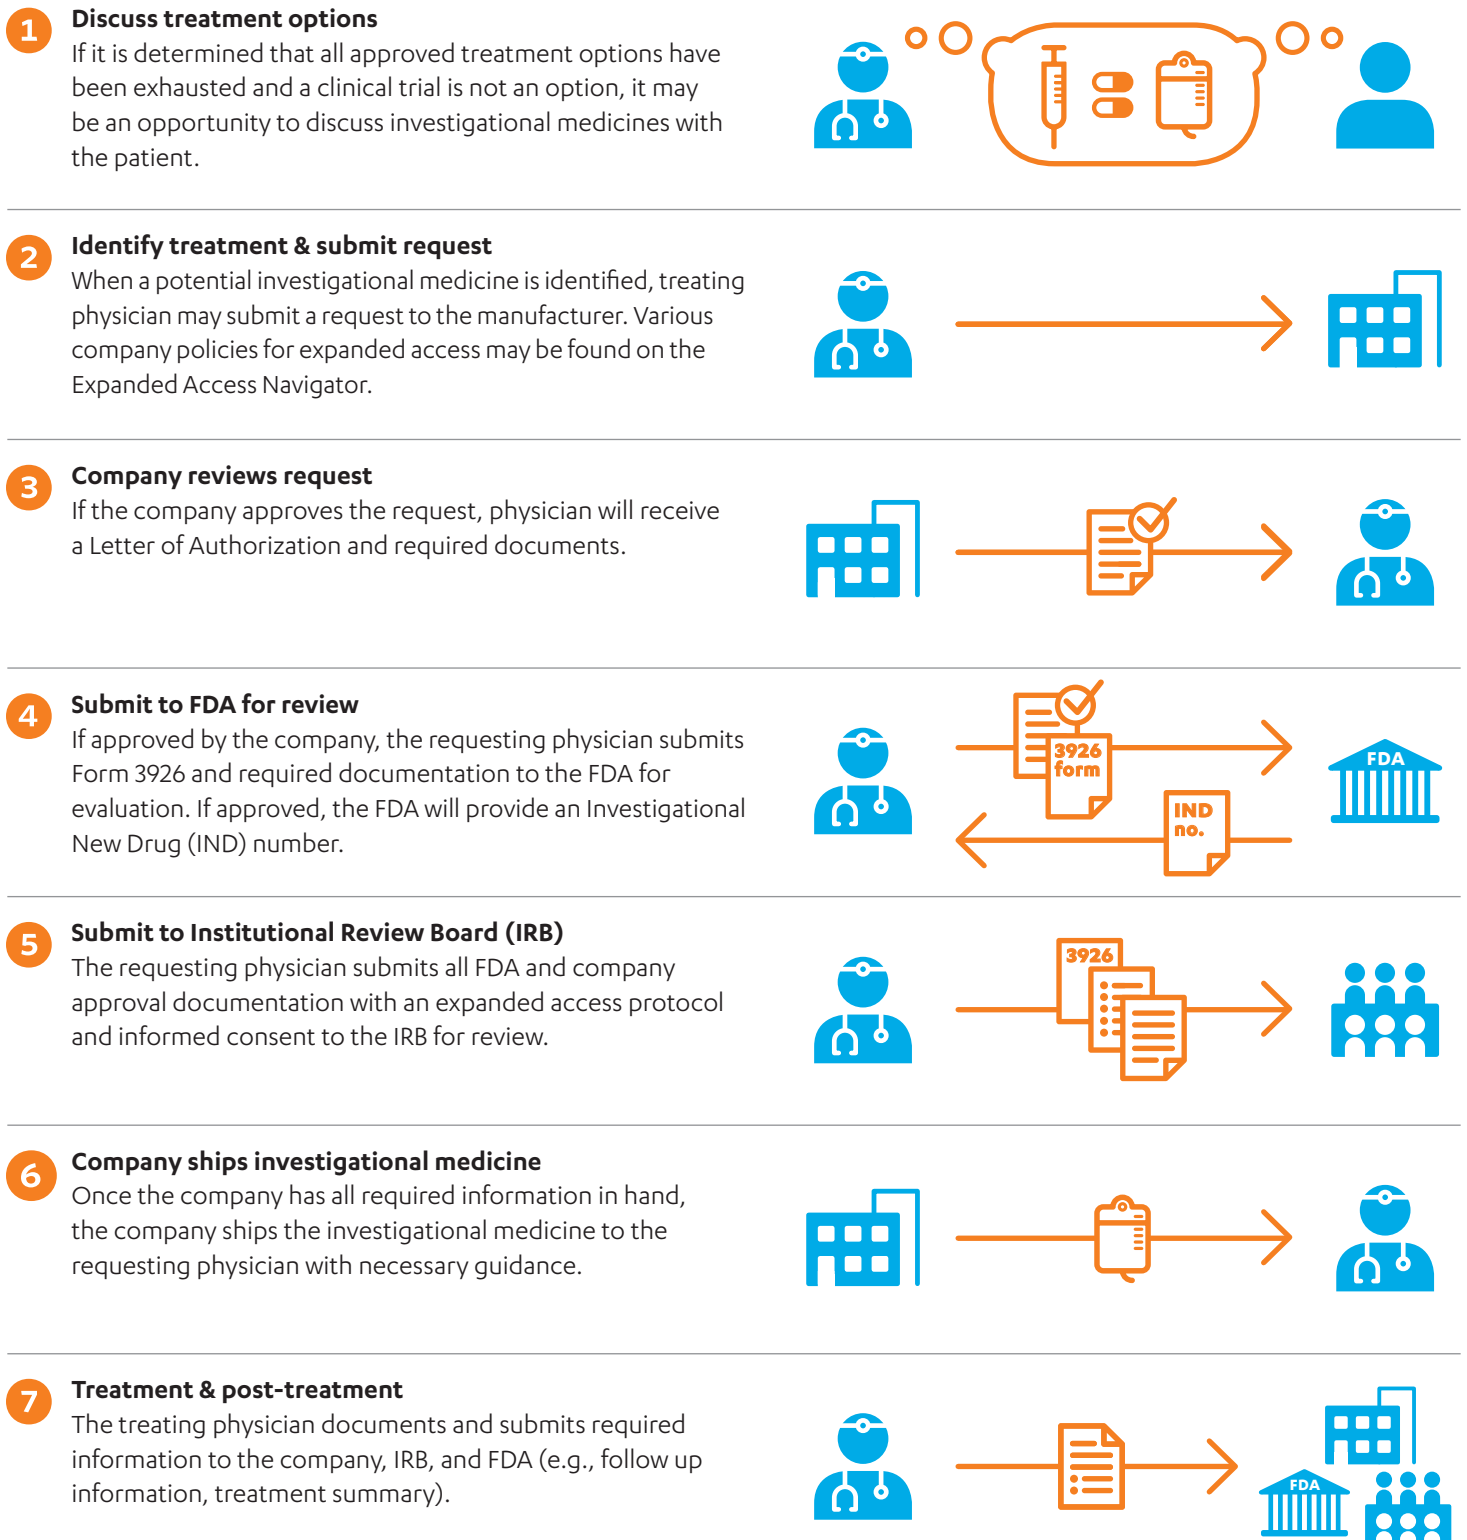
1 **Discuss treatment options**
If it is determined that all approved treatment options have been exhausted and a clinical trial is not an option, it may be an opportunity to discuss investigational medicines with the patient.

2 **Identify treatment & submit request**
When a potential investigational medicine is identified, treating physician may submit a request to the manufacturer. Various company policies for expanded access may be found on the Expanded Access Navigator.

3 **Company reviews request**
If the company approves the request, physician will receive a Letter of Authorization and required documents.

4 **Submit to FDA for review**
If approved by the company, the requesting physician submits Form 3926 and required documentation to the FDA for evaluation. If approved, the FDA will provide an Investigational New Drug (IND) number.

3926 form

FDA

IND no.

5 **Submit to Institutional Review Board (IRB)**
The requesting physician submits all FDA and company approval documentation with an expanded access protocol and informed consent to the IRB for review.

3926

6 **Company ships investigational medicine**
Once the company has all required information in hand, the company ships the investigational medicine to the requesting physician with necessary guidance.

7 **Treatment & post-treatment**
The treating physician documents and submits required information to the company, IRB, and FDA (e.g., follow up information, treatment summary).

FDA